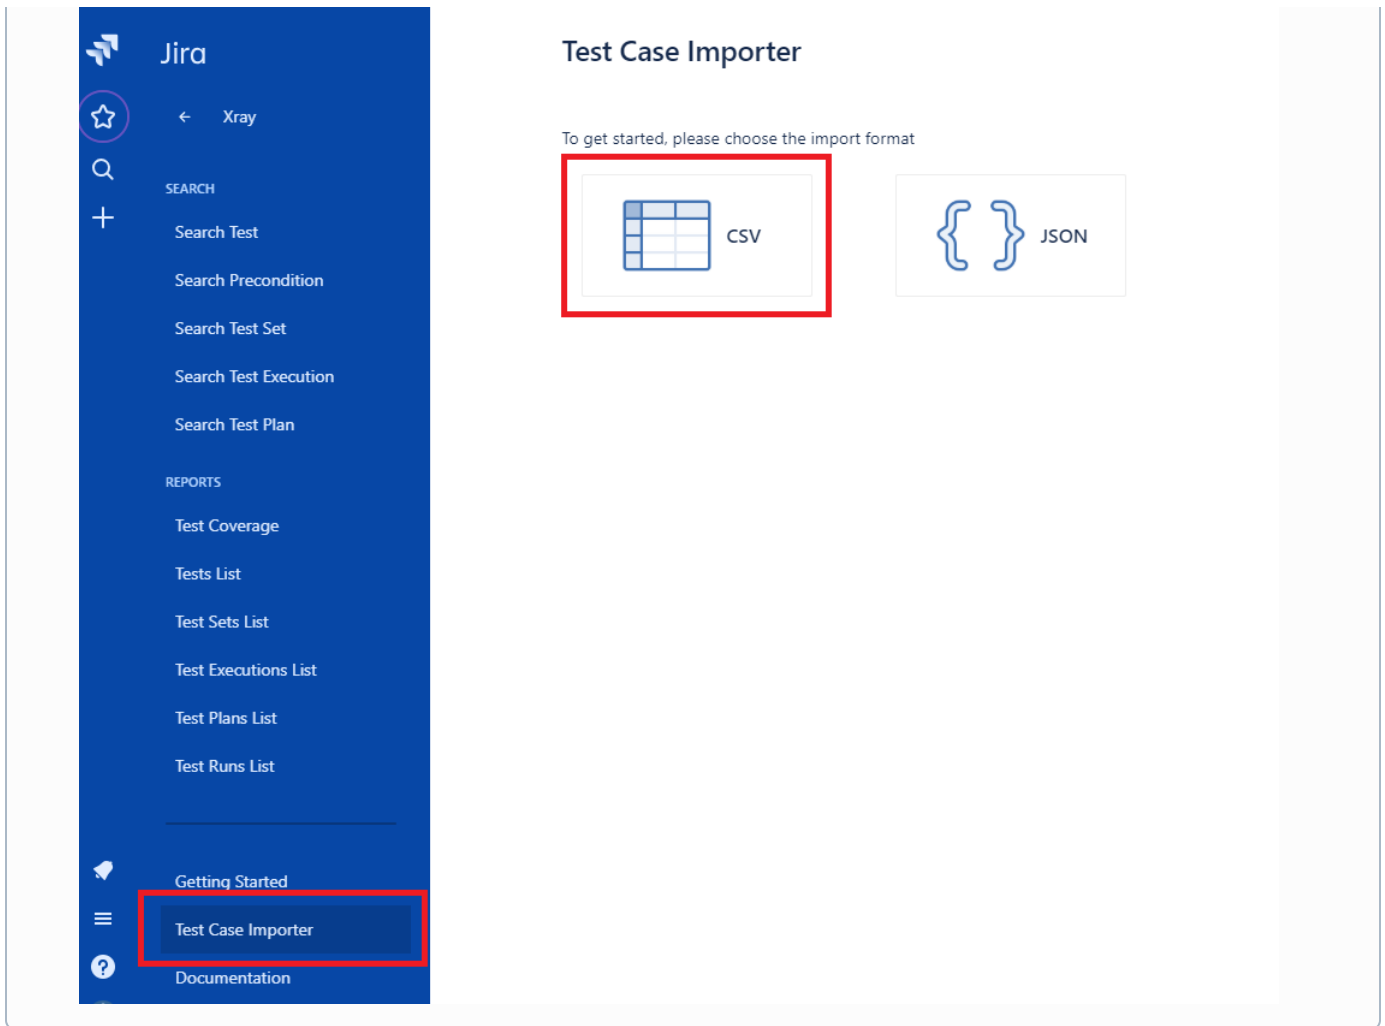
Jira

Xray

SEARCH

Search Test

Search Precondition

Search Test Set

Search Test Execution

Search Test Plan

REPORTS

Test Coverage

Tests List

Test Sets List

Test Executions List

Test Plans List

Test Runs List

Getting Started

Test Case Importer

Documentation

Test Case Importer

To get started, please choose the import format

CSV

JSON